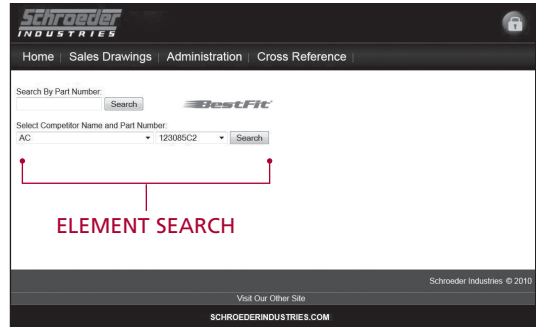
Schroeder
INDUSTRIES

Home | Sales Drawings | Administration | Cross Reference |

Search By Part Number:
Search
BestFit

Select Competitor Name and Part Number:
AC
123085C2
Search

ELEMENT SEARCH

Schroeder Industries © 2010

Visit Our Other Site

SCHROEDERINDUSTRIES.COM